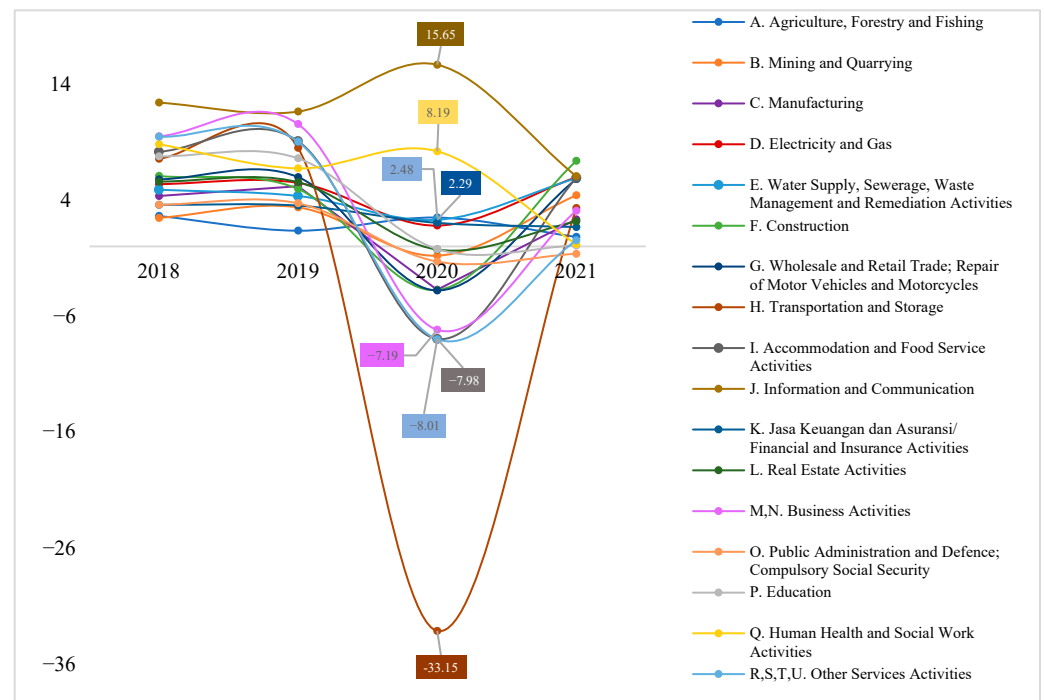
14
4
−6
−16
−26
−36

2018
2019
2020
2021

15.65
8.19
2.48
2.29
−7.19
−7.98
−8.01
-33.15

A. Agriculture, Forestry and Fishing
B. Mining and Quarrying
C. Manufacturing
D. Electricity and Gas
E. Water Supply, Sewerage, Waste Management and Remediation Activities
F. Construction
G. Wholesale and Retail Trade; Repair of Motor Vehicles and Motorcycles
H. Transportation and Storage
I. Accommodation and Food Service Activities
J. Information and Communication
K. Jasa Keuangan dan Asuransi/ Financial and Insurance Activities
L. Real Estate Activities
M,N. Business Activities
O. Public Administration and Defence; Compulsory Social Security
P. Education
Q. Human Health and Social Work Activities
R,S,T,U. Other Services Activities